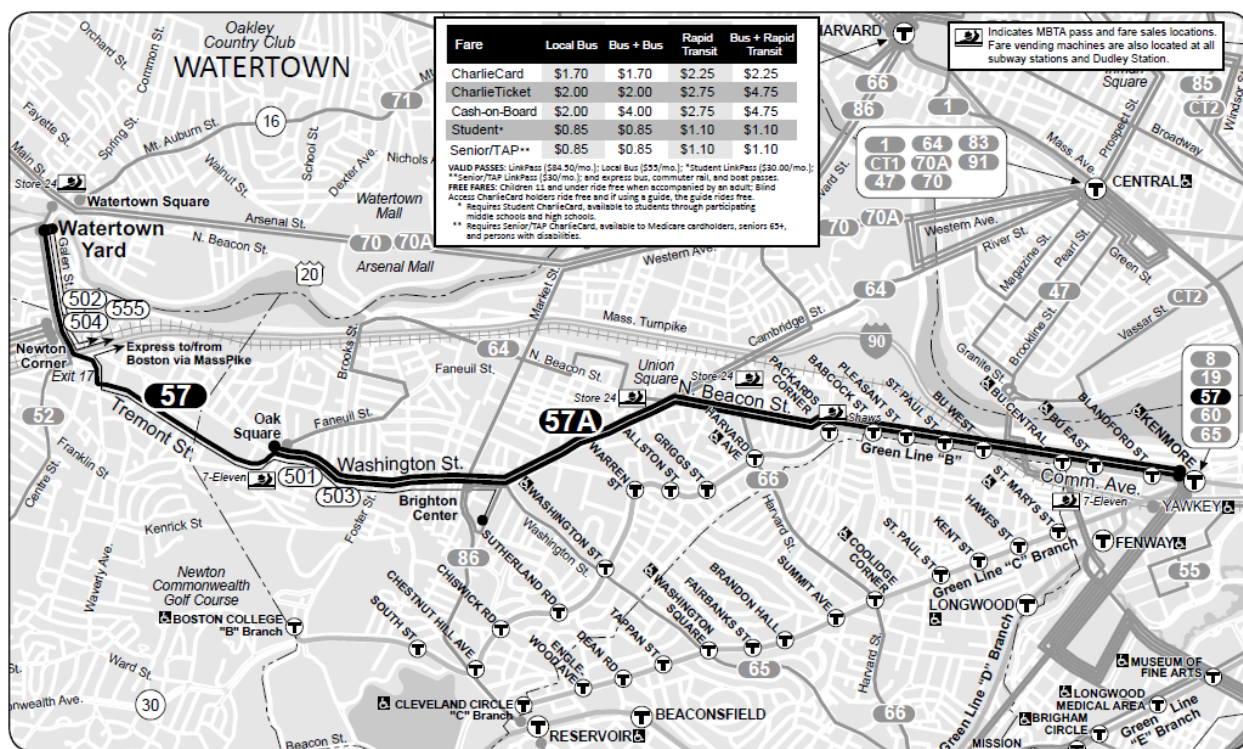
| Fare | Local Bus | Bus + Bus | Rapid Transit | Bus + Rapid Transit |
|---|---|---|---|---|
| CharlieCard | $1.70 | $1.70 | $2.25 | $2.25 |
| CharlieTicket | $2.00 | $2.00 | $2.75 | $4.75 |
| Cash-on-Board | $2.00 | $4.00 | $2.75 | $4.75 |
| Student* | $0.85 | $0.85 | $1.10 | $1.10 |
| Senior/TAP** | $0.85 | $0.85 | $1.10 | $1.10 |

VALID PASSES: LinkPass ($84.50/mo.); Local Bus ($55/mo.); *Student LinkPass ($30.00/mo.); **Senior/TAP LinkPass ($30/mo.); and express bus, commuter rail, and boat passes.
FREE FARES: Children 11 and under ride free when accompanied by an adult; Blind Access CharlieCard holders ride free and if using a guide, the guide rides free.
* Requires Student CharlieCard, available to students through participating middle schools and high schools.
** Requires Senior/TAP CharlieCard, available to Medicare cardholders, seniors 65+, and persons with disabilities.

Indicates MBTA pass and fare sales locations. Fare vending machines are also located at all subway stations and Dudley Station.

Oakley Country Club
WATERTOWN
Orchard St. Common St. Fayette St. Spring St. Mt. Auburn St. 16 Walnut St. School St. Dexter Ave. Nichols Ave. Main St. Store 24 Watertown Square Watertown Mall Arsenal St. Watertown Yard N. Beacon St. 70 70A 71 Arsenal Mall 20 Galen St. 502 555 504 Express to/from Boston via MassPike Newton Corner Exit 17 57 Tremont St. 52 Franklin St. Centre St. Brooks St. Faneuil St. Oak Square Faneuil St. 7-Eleven 501 503 Washington St. Foster St. Brighton Center Market St. Kenrick St Newton Commonwealth Golf Course Waverly Ave. BOSTON COLLEGE "B" Branch Ward St. 30 nwealth Ave. Beacon St.
Mass. Turnpike 64 N. Beacon St. Union Square Store 24 57A N. Beacon St. Cambridge St. 90 Western Ave. 70A 70 64
HARVARD 66 86 1 MW Inman Square 85 CT2 Windsor St. Mass. Ave. Prospect St. Broadway 1 64 83 CT1 70A 91 47 70 CENTRAL Western Ave. River St. Magazine St. Pearl St. Green St. 47 Brookline St. CT2 Vassar St. Granite St.
Store 24 PACKARDS CORNER BABCOCK ST PLEASANT ST ST. PAUL ST BU WEST BU CENTRAL BU EAST BLANDFORD ST KENMORE Shaws Green Line "B" Comm. Ave. 8 19 57 60 65 7-Eleven YAWKEY
HARVARD AVE GRIGGS ST ALLSTON ST WARREN ST WASHINGTON ST Washington St. SUTHERLAND RD 86 CHISWICK RD CHESTNUT HILL AVE SOUTH ST 66 Harvard St. WASHINGTON SQUARE FAIRBANKS ST BRANDON HALL SUMMIT AVE COOLIDGE CORNER TAPPAN ST DEAN RD ENGLEWOOD AVE 65 CLEVELAND CIRCLE "C" Branch RESERVOIR BEACONSFIELD
ST. MARY'S ST HAWES ST KENT ST ST. PAUL ST Green Line "C" Branch FENWAY LONGWOOD 55 Green Line "D" Branch Harvard St. 66 MUSEUM OF FINE ARTS LONGWOOD MEDICAL AREA BRIGHAM CIRCLE Green Line "E" Branch MISSION